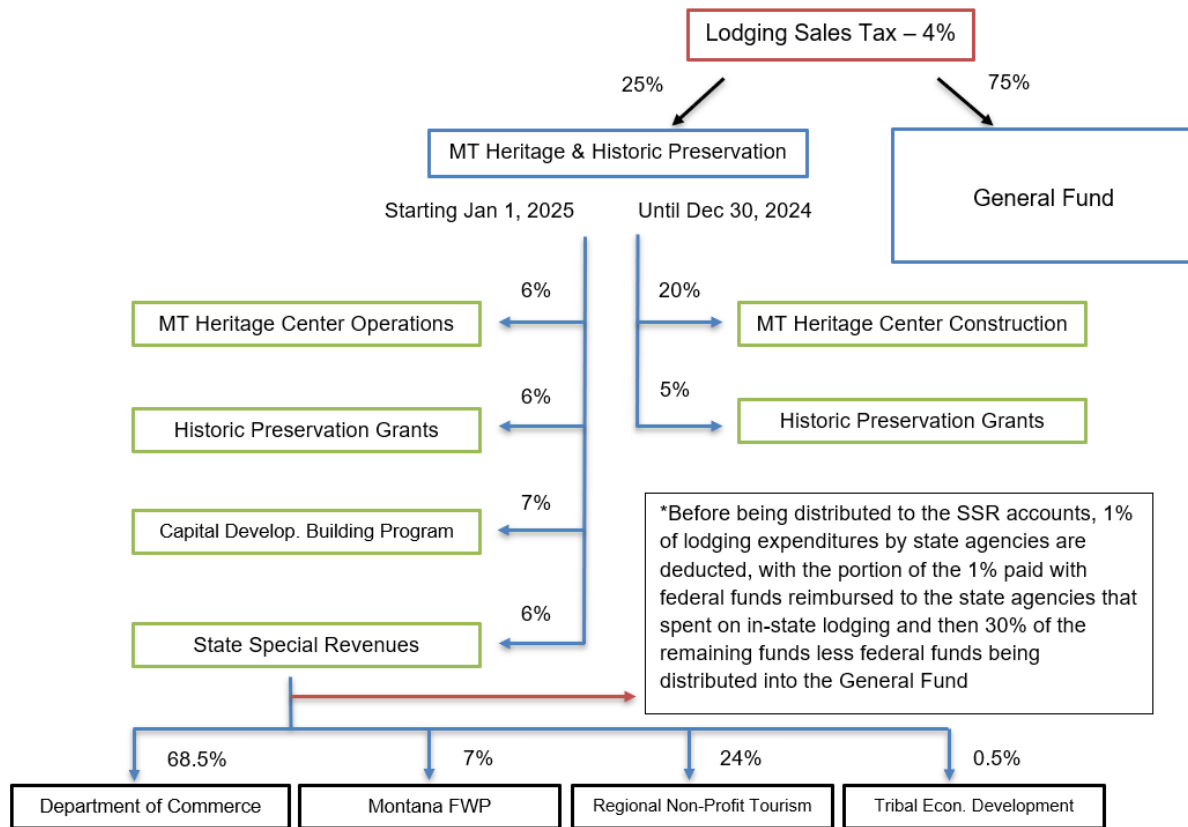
Lodging Sales Tax – 4%

25%

75%

MT Heritage & Historic Preservation

General Fund

Starting Jan 1, 2025

Until Dec 30, 2024

6%

MT Heritage Center Operations

20%

MT Heritage Center Construction

6%

Historic Preservation Grants

5%

Historic Preservation Grants

7%

Capital Develop. Building Program

*Before being distributed to the SSR accounts, 1% of lodging expenditures by state agencies are deducted, with the portion of the 1% paid with federal funds reimbursed to the state agencies that spent on in-state lodging and then 30% of the remaining funds less federal funds being distributed into the General Fund

6%

State Special Revenues

68.5%

7%

24%

0.5%

Department of Commerce

Montana FWP

Regional Non-Profit Tourism

Tribal Econ. Development